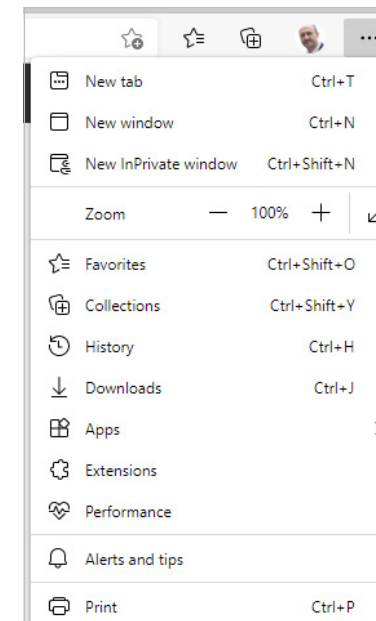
New tab Ctrl+T
New window Ctrl+N
New InPrivate window Ctrl+Shift+N
Zoom — 100% +
Favorites Ctrl+Shift+O
Collections Ctrl+Shift+Y
History Ctrl+H
Downloads Ctrl+J
Apps
Extensions
Performance
Alerts and tips
Print Ctrl+P